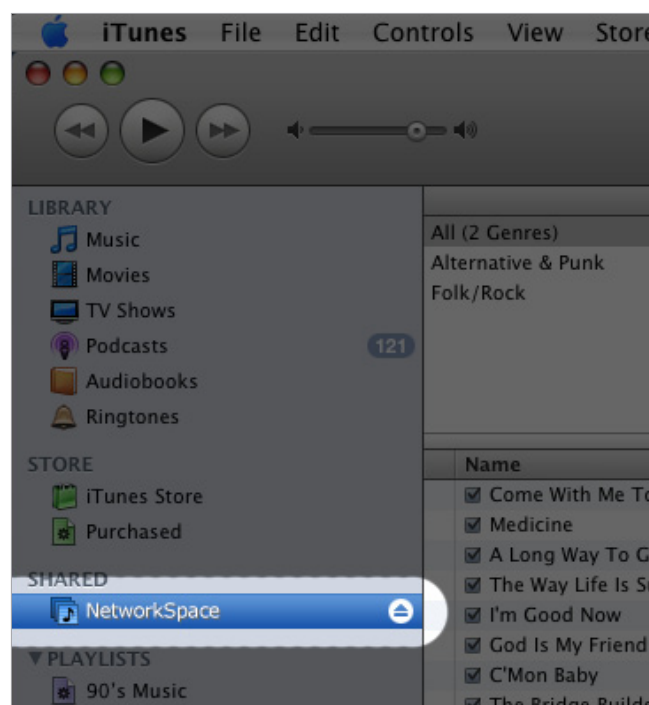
iTunes File Edit Controls View Store

LIBRARY
Music
Movies
TV Shows
Podcasts 121
Audiobooks
Ringtones

STORE
iTunes Store
Purchased

SHARED
NetworkSpace

▼PLAYLISTS
90's Music

All (2 Genres)
Alternative & Punk
Folk/Rock

Name
Come With Me To
Medicine
A Long Way To G
The Way Life Is S
I'm Good Now
God Is My Friend
C'Mon Baby
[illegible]